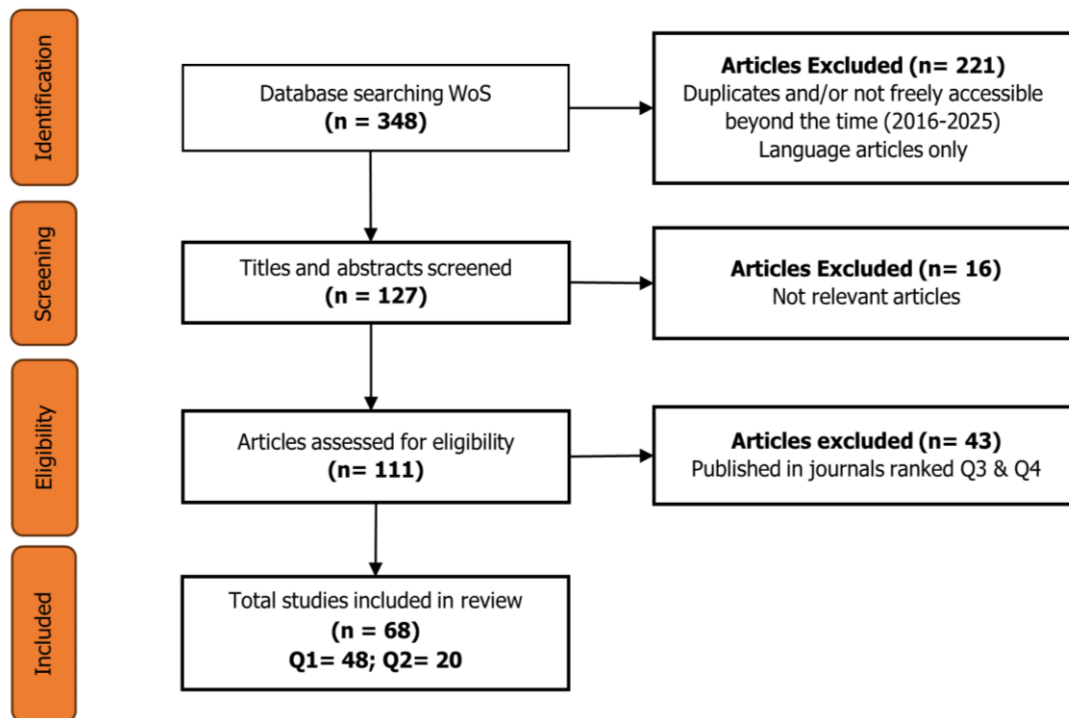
Identification

Database searching WoS
(n = 348)

Articles Excluded (n= 221)
Duplicates and/or not freely accessible beyond the time (2016-2025)
Language articles only

Screening

Titles and abstracts screened
(n = 127)

Articles Excluded (n= 16)
Not relevant articles

Eligibility

Articles assessed for eligibility
(n= 111)

Articles excluded (n= 43)
Published in journals ranked Q3 & Q4

Included

Total studies included in review
(n = 68)
Q1= 48; Q2= 20